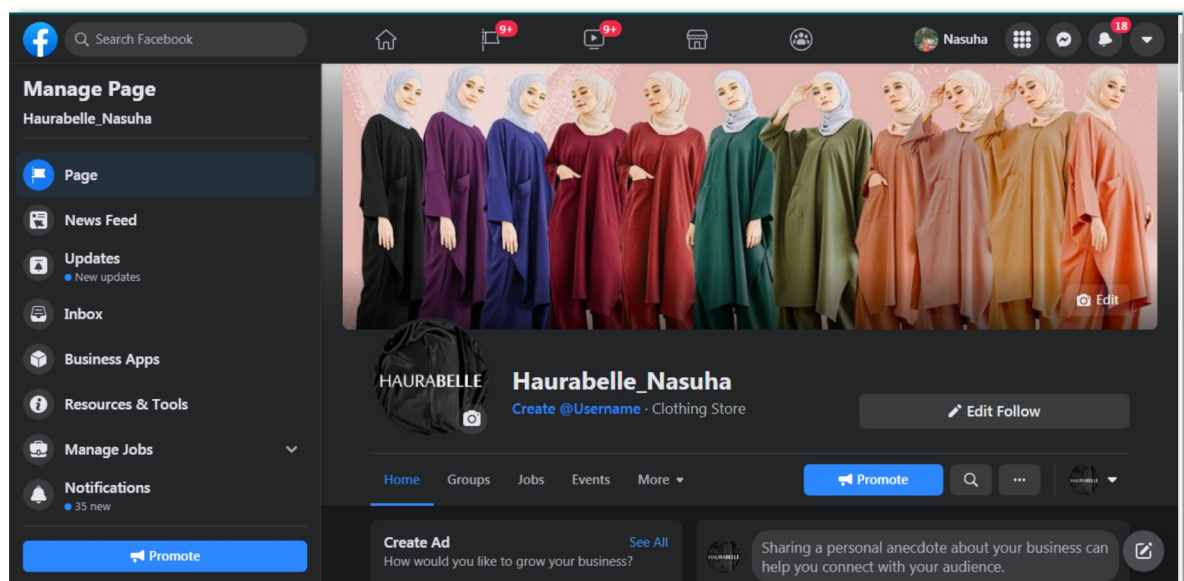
Search Facebook

9+

9+

Nasuha

18

Manage Page

Haurabelle_Nasuha

Page

News Feed

Updates
New updates

Inbox

Business Apps

Resources & Tools

Manage Jobs

Notifications
35 new

Promote

Edit

HAURABELLE

Haurabelle_Nasuha

Create @Username · Clothing Store

Edit Follow

Home

Groups

Jobs

Events

More

Promote

HAURABELLE

Create Ad

See All

How would you like to grow your business?

HAURABELLE

Sharing a personal anecdote about your business can help you connect with your audience.